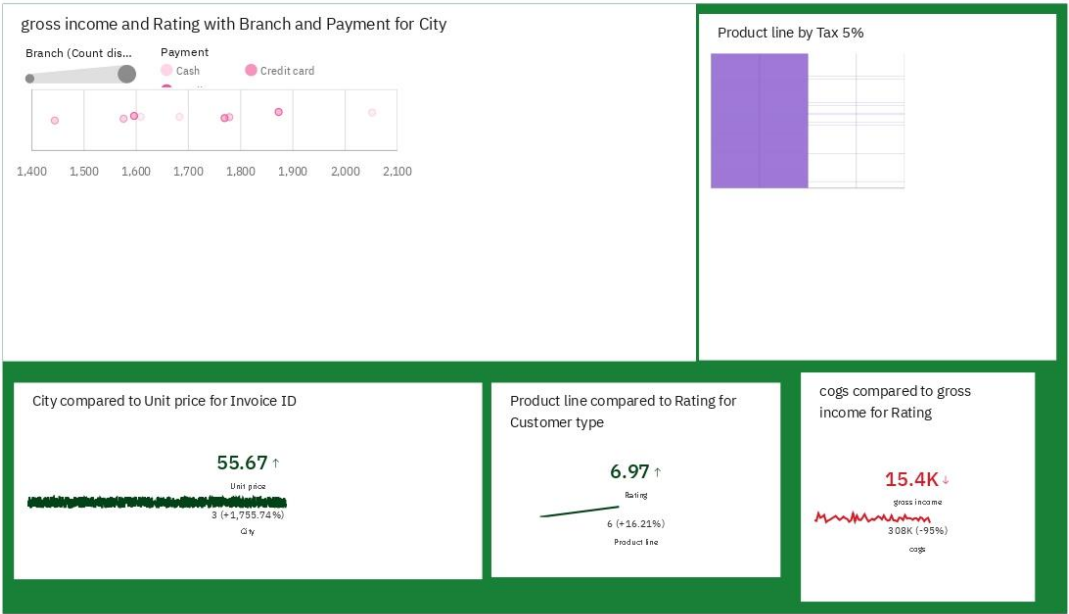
gross income and Rating with Branch and Payment for City

Branch (Count dis...

Payment

Cash

Credit card

1,400 1,500 1,600 1,700 1,800 1,900 2,000 2,100

Product line by Tax 5%

City compared to Unit price for Invoice ID

55.67 ↑

Unit price

3 (+1,755.74%)

City

Product line compared to Rating for Customer type

6.97 ↑

Rating

6 (+16.21%)

Product line

cogs compared to gross income for Rating

15.4K ↓

gross income

308K (-95%)

cogs